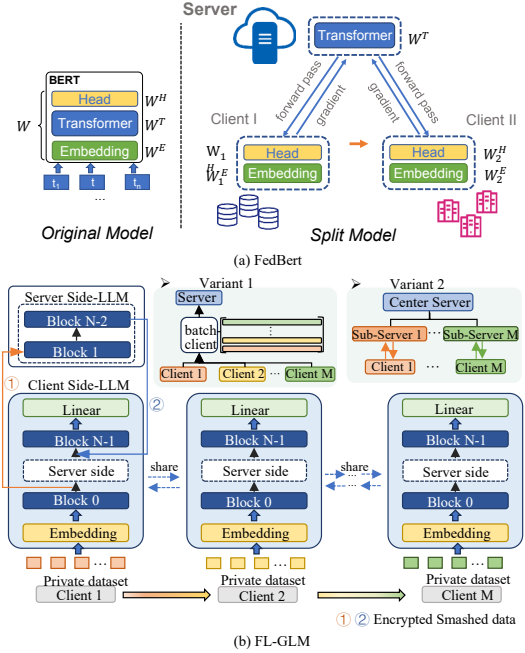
Server

BERT

Head $W^H$

Transformer $W^T$

Embedding $W^E$

$W$

$t_1$ $t$ $t_n$

...

Original Model

Transformer $W^T$

forward pass

gradient

gradient

forward pass

Client I

Client II

$W_1$ Head

$W_1^E$ Embedding

Head $W_2^H$

Embedding $W_2^E$

Split Model

(a) FedBert

Server Side-LLM

Block N-2

Block 1

Variant 1

Server

batch client

Client 1

Client 2

Client M

Variant 2

Center Server

Sub-Server 1

Sub-Server M

Client 1

Client M

①

②

Client Side-LLM

Linear

Block N-1

Server side

Block 0

Embedding

share

Linear

Block N-1

Server side

Block 0

Embedding

share

Linear

Block N-1

Server side

Block 0

Embedding

Private dataset

Client 1

Private dataset

Client 2

Private dataset

Client M

① ② Encrypted Smashed data

(b) FL-GLM